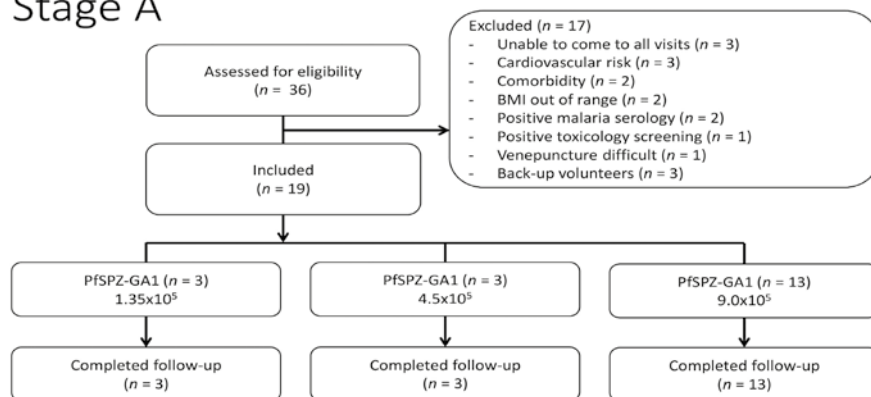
Stage A

Assessed for eligibility
($n$ = 36)

Excluded ($n$ = 17)
- Unable to come to all visits ($n$ = 3)
- Cardiovascular risk ($n$ = 3)
- Comorbidity ($n$ = 2)
- BMI out of range ($n$ = 2)
- Positive malaria serology ($n$ = 2)
- Positive toxicology screening ($n$ = 1)
- Venepuncture difficult ($n$ = 1)
- Back-up volunteers ($n$ = 3)

Included
($n$ = 19)

PfSPZ-GA1 ($n$ = 3)
$1.35x10^5$

PfSPZ-GA1 ($n$ = 3)
$4.5x10^5$

PfSPZ-GA1 ($n$ = 13)
$9.0x10^5$

Completed follow-up
($n$ = 3)

Completed follow-up
($n$ = 3)

Completed follow-up
($n$ = 13)